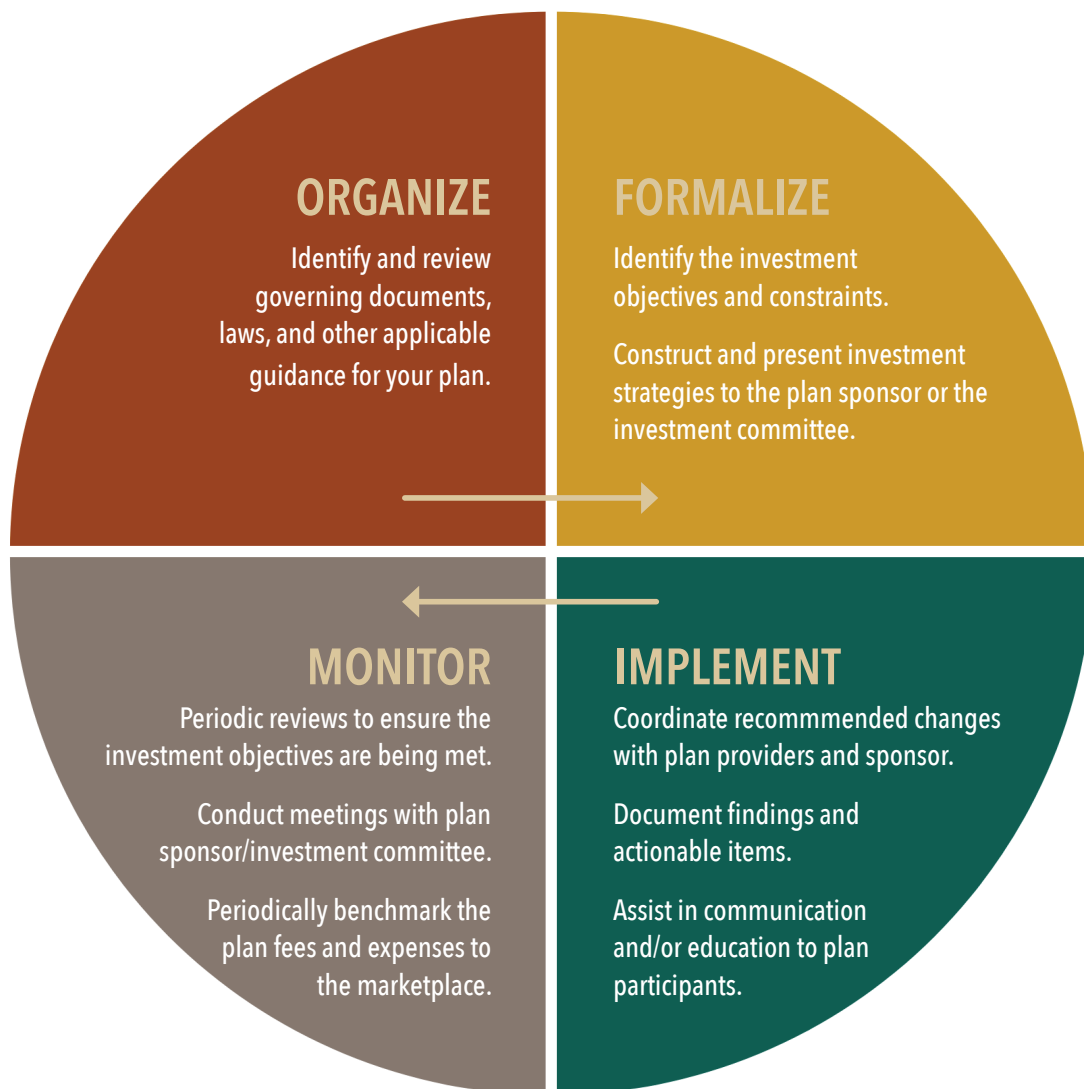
ORGANIZE

Identify and review governing documents, laws, and other applicable guidance for your plan.

FORMALIZE

Identify the investment objectives and constraints.

Construct and present investment strategies to the plan sponsor or the investment committee.

MONITOR

Periodic reviews to ensure the investment objectives are being met.

Conduct meetings with plan sponsor/investment committee.

Periodically benchmark the plan fees and expenses to the marketplace.

IMPLEMENT

Coordinate recommmended changes with plan providers and sponsor.

Document findings and actionable items.

Assist in communication and/or education to plan participants.